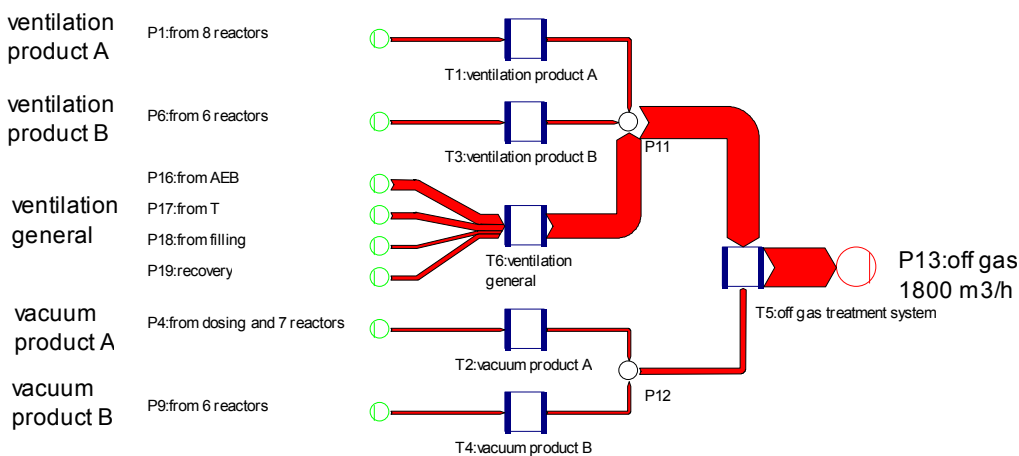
ventilation product A

P1:from 8 reactors

T1:ventilation product A

ventilation product B

P6:from 6 reactors

T3:ventilation product B

P11

ventilation general

P16:from AEB

P17:from T

P18:from filling

P19:recovery

T6:ventilation general

P13:off gas 1800 m3/h

T5:off gas treatment system

vacuum product A

P4:from dosing and 7 reactors

T2:vacuum product A

P12

vacuum product B

P9:from 6 reactors

T4:vacuum product B